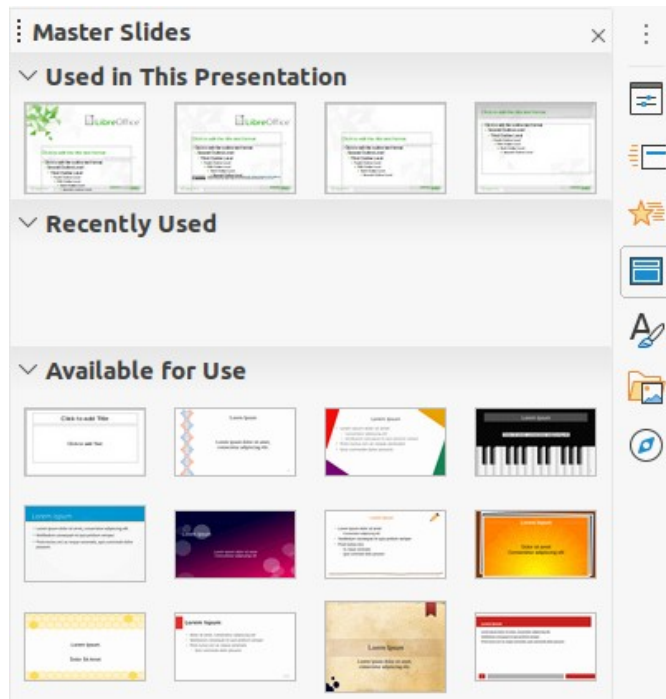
Master Slides

Used in This Presentation

LibreOffice

LibreOffice

Recently Used

Available for Use

Click to add Title

Click to add Text

Lorem Ipsum

Lorem Ipsum

Lorem Ipsum

Lorem Ipsum

Lorem Ipsum

Lorem Ipsum

Lorem Ipsum

Lorem Ipsum

Lorem Ipsum

Lorem Ipsum